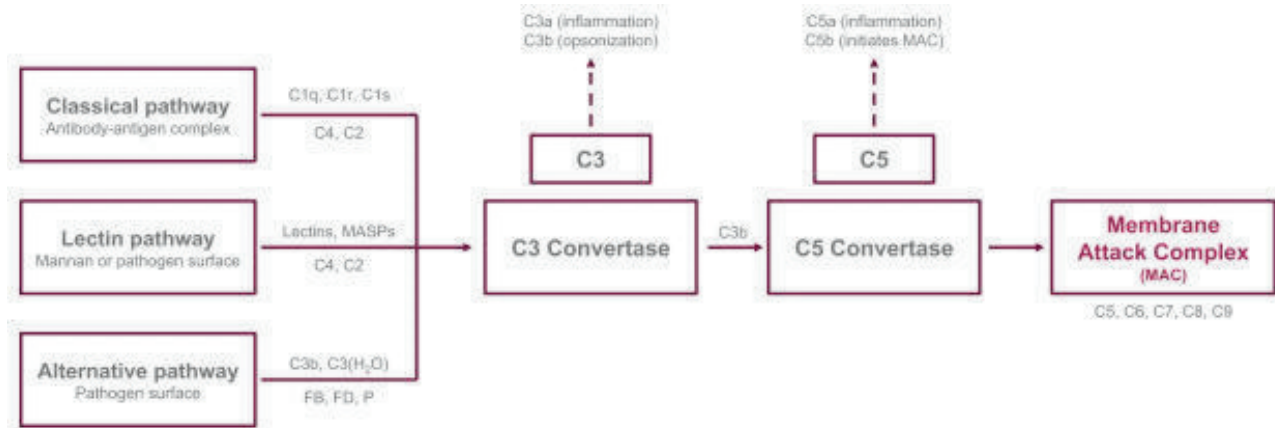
Classical pathway
Antibody-antigen complex

C1q, C1r, C1s

C4, C2

Lectin pathway
Mannan or pathogen surface

Lectins, MASPs

C4, C2

Alternative pathway
Pathogen surface

C3b, C3($H_2O$)

FB, FD, P

C3a (inflammation)
C3b (opsonization)

C3

C3 Convertase

C3b

C5a (inflammation)
C5b (initiates MAC)

C5

C5 Convertase

Membrane Attack Complex
(MAC)

C5, C6, C7, C8, C9